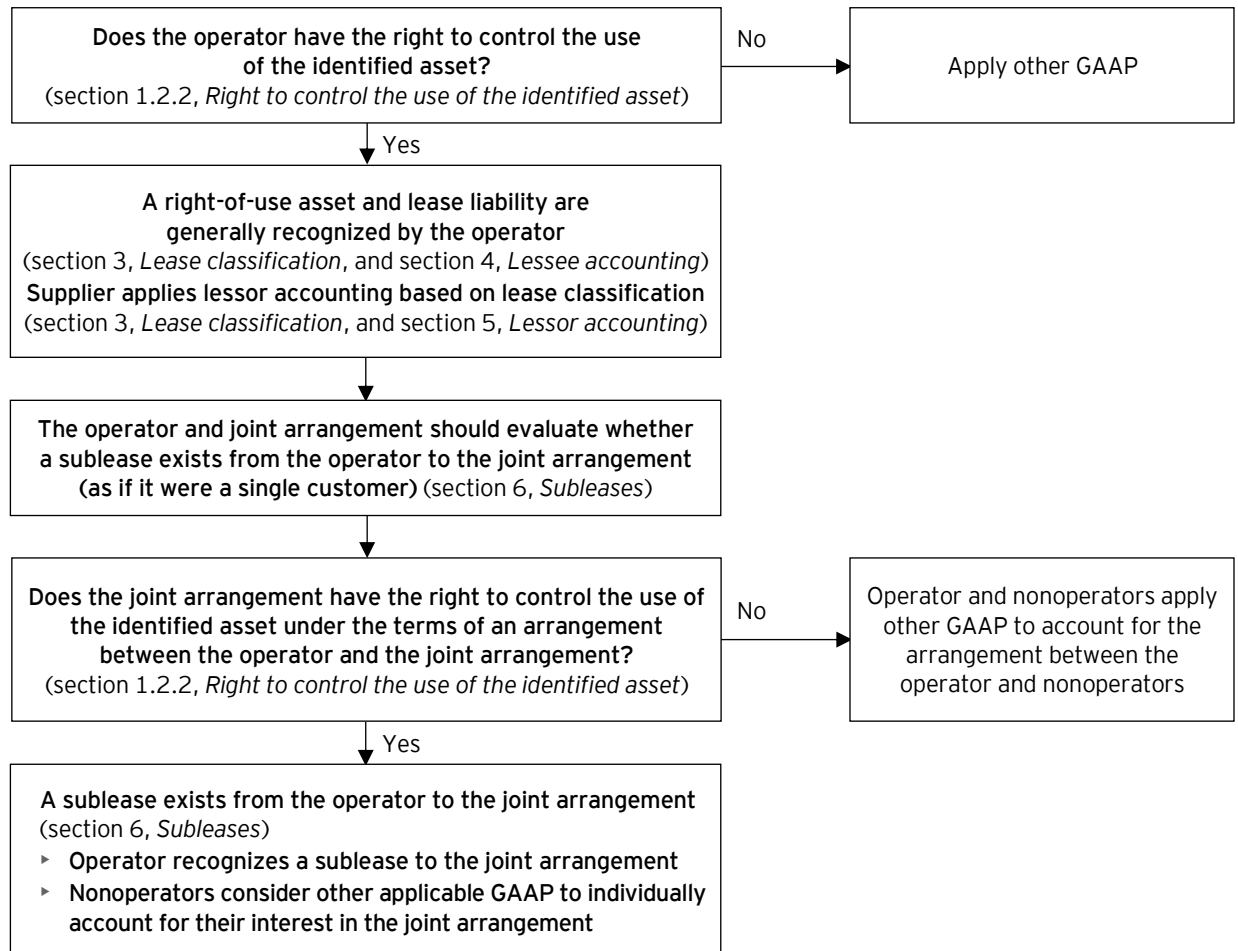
Does the operator have the right to control the use of the identified asset?
(section 1.2.2, *Right to control the use of the identified asset*)

No

Apply other GAAP

Yes

A right-of-use asset and lease liability are generally recognized by the operator
(section 3, *Lease classification*, and section 4, *Lessee accounting*)
Supplier applies lessor accounting based on lease classification
(section 3, *Lease classification*, and section 5, *Lessor accounting*)

The operator and joint arrangement should evaluate whether a sublease exists from the operator to the joint arrangement (as if it were a single customer) (section 6, *Subleases*)

Does the joint arrangement have the right to control the use of the identified asset under the terms of an arrangement between the operator and the joint arrangement?
(section 1.2.2, *Right to control the use of the identified asset*)

No

Operator and nonoperators apply other GAAP to account for the arrangement between the operator and nonoperators

Yes

A sublease exists from the operator to the joint arrangement
(section 6, *Subleases*)
- Operator recognizes a sublease to the joint arrangement
- Nonoperators consider other applicable GAAP to individually account for their interest in the joint arrangement